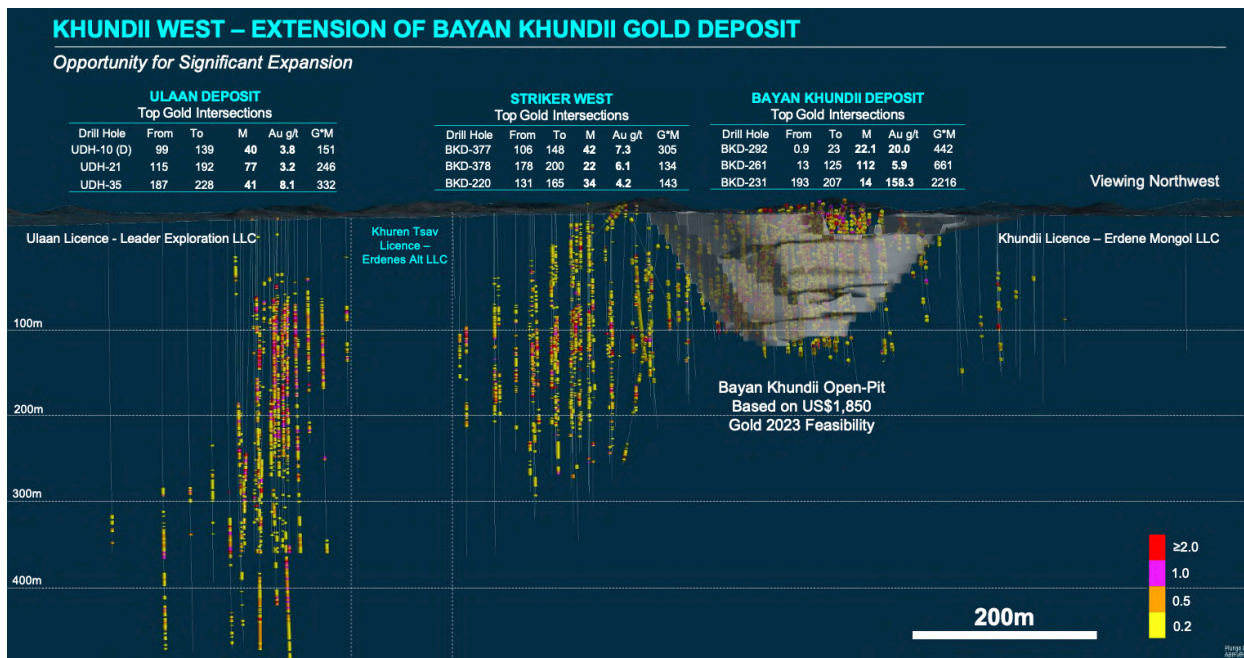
KHUNDII WEST – EXTENSION OF BAYAN KHUNDII GOLD DEPOSIT

Opportunity for Significant Expansion

ULAAN DEPOSIT
Top Gold Intersections

| Drill Hole | From | To | M | Au g/t | G*M |
|---|---|---|---|---|---|
| UDH-10 (D) | 99 | 139 | 40 | 3.8 | 151 |
| UDH-21 | 115 | 192 | 77 | 3.2 | 246 |
| UDH-35 | 187 | 228 | 41 | 8.1 | 332 |

STRIKER WEST
Top Gold Intersections

| Drill Hole | From | To | M | Au g/t | G*M |
|---|---|---|---|---|---|
| BKD-377 | 106 | 148 | 42 | 7.3 | 305 |
| BKD-378 | 178 | 200 | 22 | 6.1 | 134 |
| BKD-220 | 131 | 165 | 34 | 4.2 | 143 |

BAYAN KHUNDII DEPOSIT
Top Gold Intersections

| Drill Hole | From | To | M | Au g/t | G*M |
|---|---|---|---|---|---|
| BKD-292 | 0.9 | 23 | 22.1 | 20.0 | 442 |
| BKD-261 | 13 | 125 | 112 | 5.9 | 661 |
| BKD-231 | 193 | 207 | 14 | 158.3 | 2216 |

Viewing Northwest

Ulaan Licence - Leader Exploration LLC

Khuren Tsav Licence – Erdenes Alt LLC

Khundii Licence – Erdene Mongol LLC

100m

200m

300m

400m

Bayan Khundii Open-Pit Based on US$1,850 Gold 2023 Feasibility

≥2.0
1.0
0.5
0.2

200m